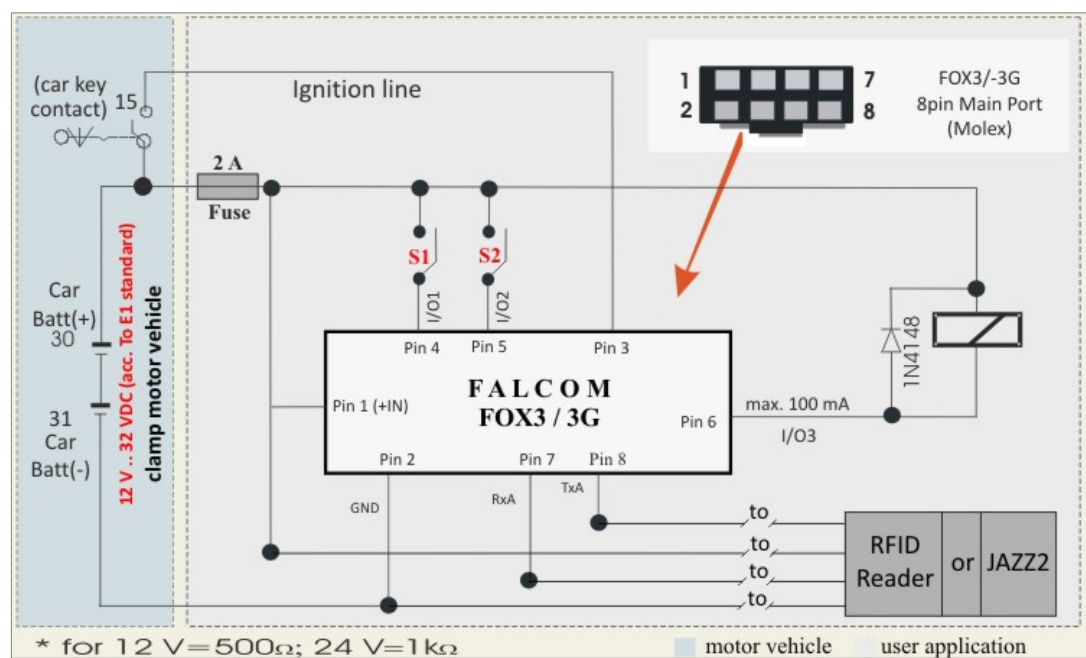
(car key contact) 15

Ignition line

1 7
2 8

FOX3/-3G
8pin Main Port
(Molex)

2 A
Fuse

S1
S2

I/O1
I/O2

Car
Batt(+)
30

31
Car
Batt(-)

12 V .. 32 VDC (acc. To E1 standard)
clamp motor vehicle

Pin 4
Pin 5
Pin 3

FALCOM
FOX3 / 3G

Pin 1 (+IN)

Pin 6

max. 100 mA
I/O3

1N4148

Pin 2
Pin 7
Pin 8

GND
RxA
TxA

to
to
to
to

RFID Reader
or
JAZZ2

* for 12 V=500Ω; 24 V=1kΩ

motor vehicle
user application